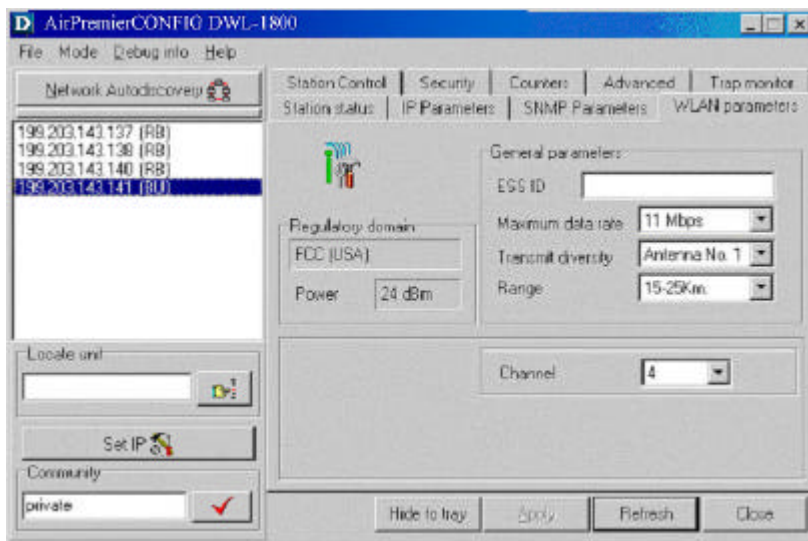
D AirPremierCONFIG DWL-1800

File Mode Debug info Help

Network Autodiscovery

199.203.143.137 (RB)
199.203.143.138 (RB)
199.203.143.140 (RB)
199.203.143.141 (BU)

Locate unit

Set IP

Community

private

Station Control | Security | Counters | Advanced | Trap monitor
Station status | IP Parameters | SNMP Parameters | WLAN parameters

Regulatory domain

FCC (USA)

Power 24 dBm

General parameters

ESS ID

Maximum data rate 11 Mbps

Transmit diversity Antenna No. 1

Range 15-25Km.

Channel 4

Hide to tray | Apply | Refresh | Close